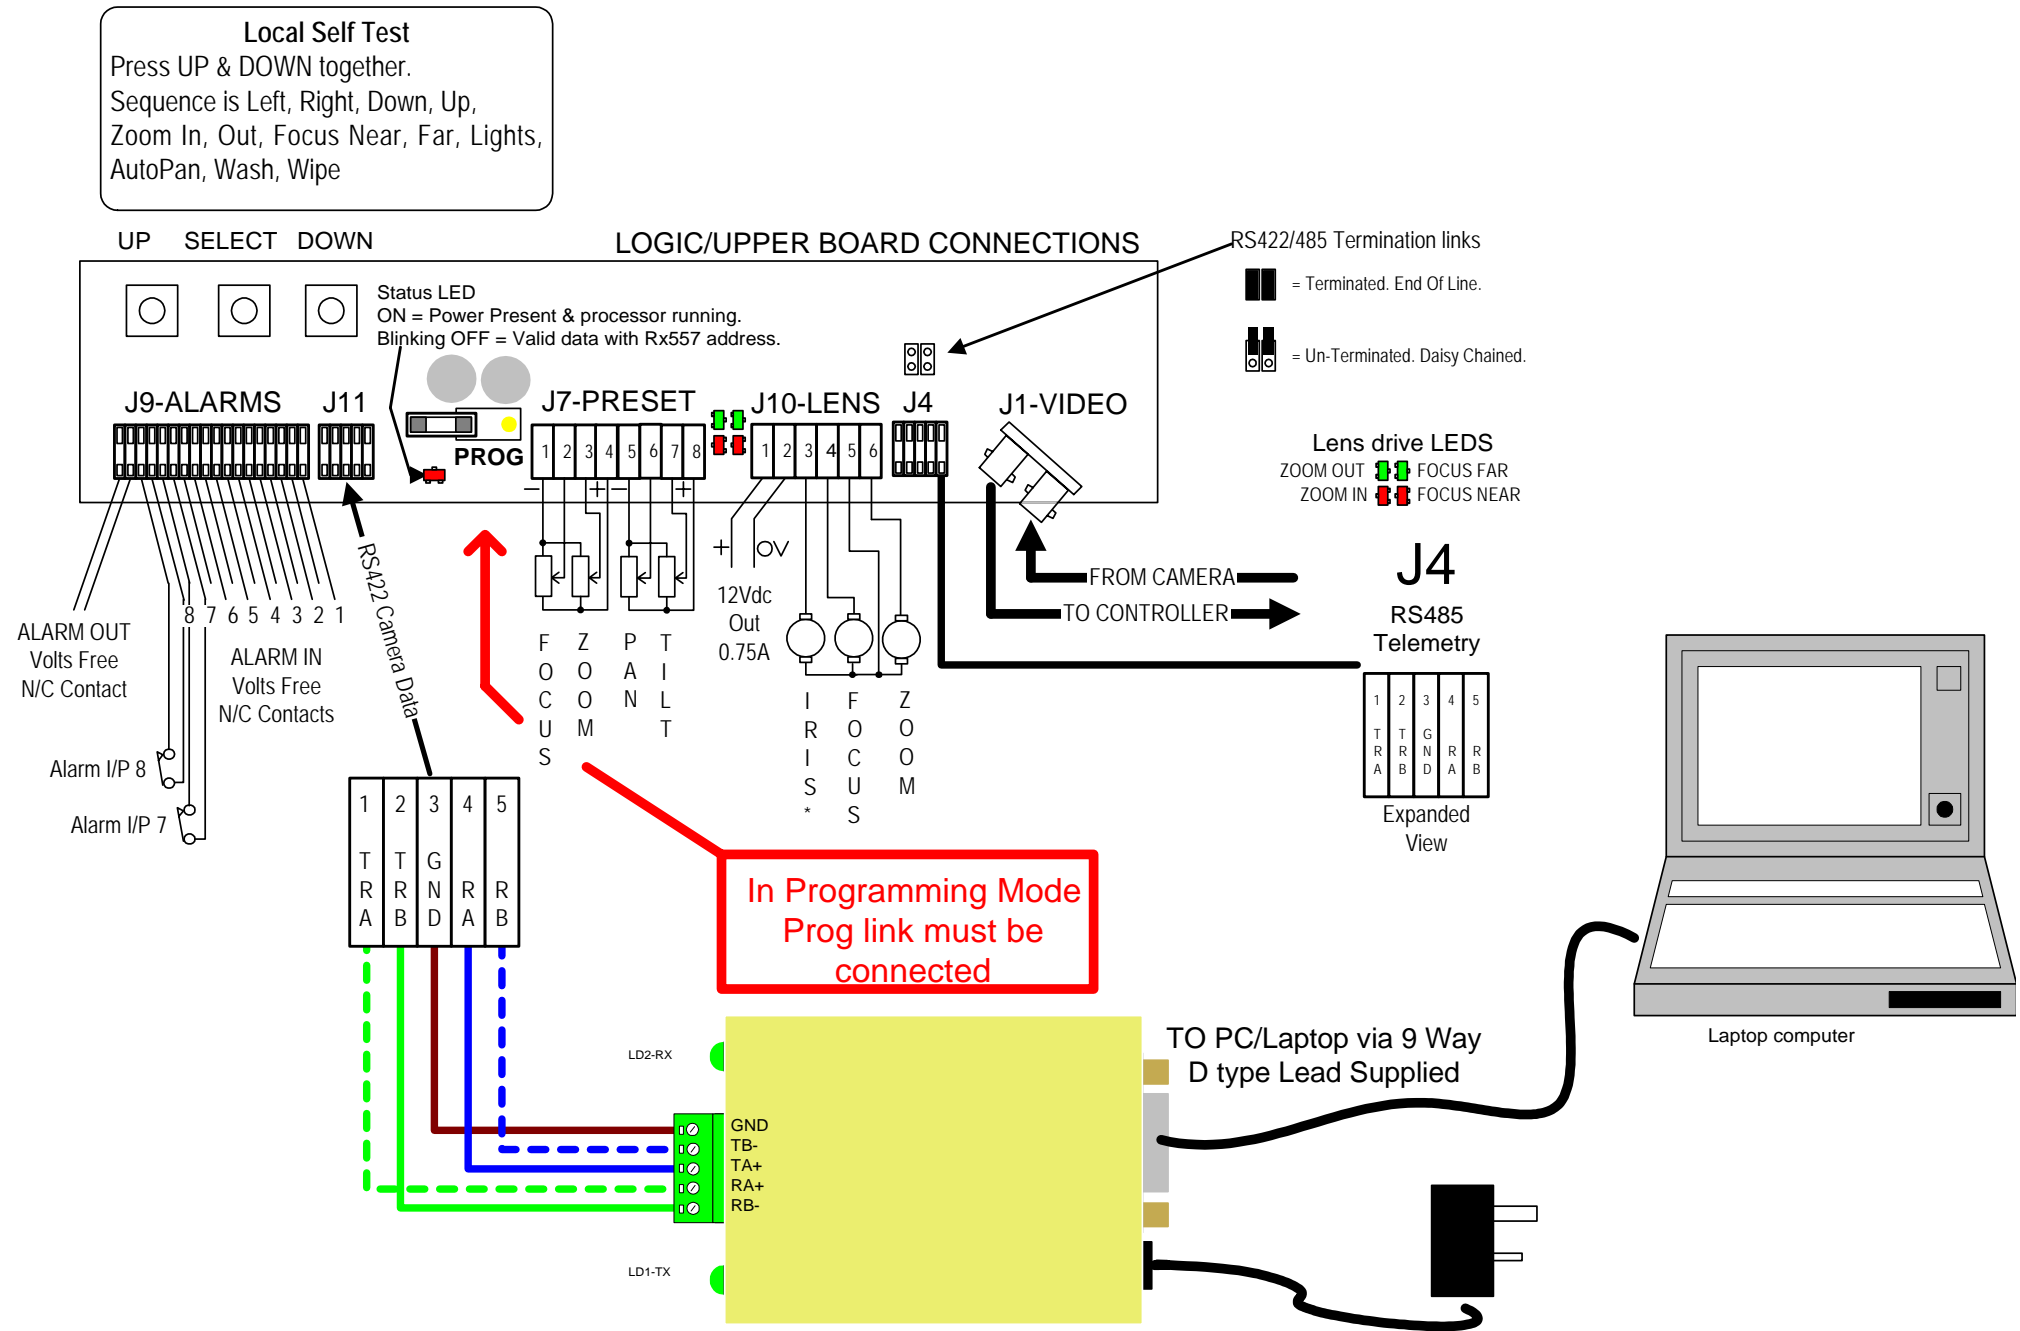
Local Self Test
Press UP & DOWN together.
Sequence is Left, Right, Down, Up, Zoom In, Out, Focus Near, Far, Lights, AutoPan, Wash, Wipe

UP SELECT DOWN

LOGIC/UPPER BOARD CONNECTIONS

RS422/485 Termination links
= Terminated. End Of Line.
= Un-Terminated. Daisy Chained.

Status LED
ON = Power Present & processor running.
Blinking OFF = Valid data with Rx557 address.

J9-ALARMS J11 PROG J7-PRESET J10-LENS J4 J1-VIDEO

1 2 3 4 5 6 7 8
1 2 3 4 5 6

Lens drive LEDS
ZOOM OUT FOCUS FAR
ZOOM IN FOCUS NEAR

– + – +
+ OV
12Vdc Out 0.75A

FOCUS ZOOM PAN TILT
IRIS* FOCUS ZOOM

FROM CAMERA
TO CONTROLLER

J4
RS485 Telemetry
1 TRA 2 TRB 3 GND 4 RA 5 RB
Expanded View

8 7 6 5 4 3 2 1
ALARM OUT Volts Free N/C Contact
ALARM IN Volts Free N/C Contacts
Alarm I/P 8
Alarm I/P 7

RS422 Camera Data

1 TRA 2 TRB 3 GND 4 RA 5 RB

In Programming Mode Prog link must be connected

LD2-RX
GND
TB-
TA+
RA+
RB-
LD1-TX

TO PC/Laptop via 9 Way D type Lead Supplied

Laptop computer